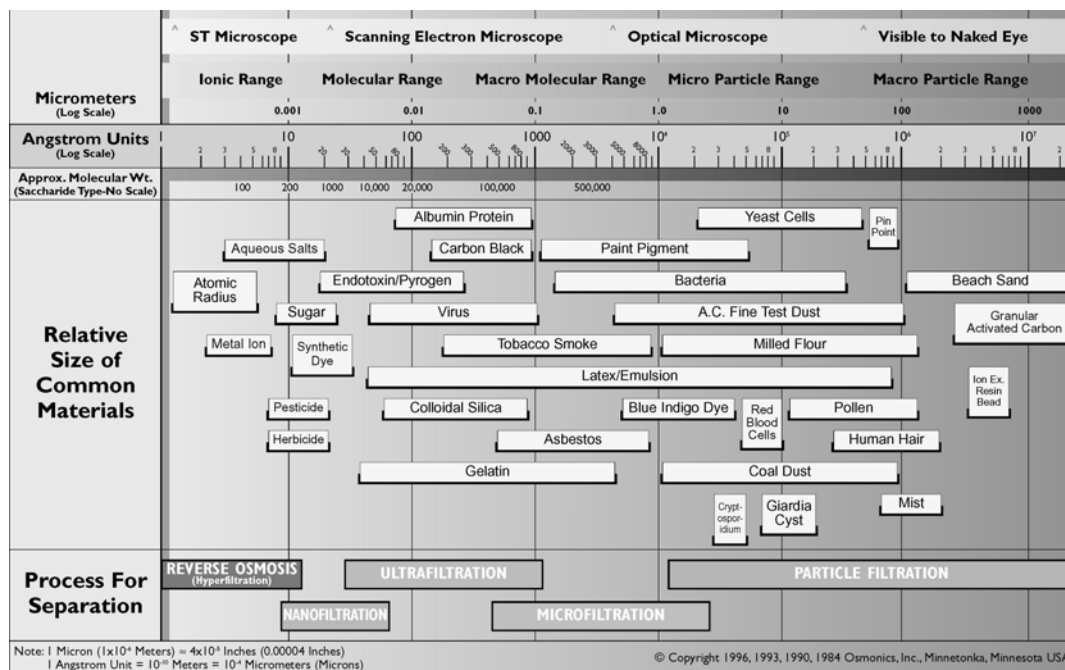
ST Microscope | Scanning Electron Microscope | Optical Microscope | Visible to Naked Eye

Ionic Range | Molecular Range | Macro Molecular Range | Micro Particle Range | Macro Particle Range

Micrometers (Log Scale)
0.001 0.01 0.1 1.0 10 100 1000

Angstrom Units (Log Scale)
2 3 5 8 10 20 30 50 80 100 200 300 500 800 1000 2000 3000 5000 8000 $10^4$ 2 3 5 8 $10^5$ 2 3 5 8 $10^6$ 2 3 5 8 $10^7$ 2

Approx. Molecular Wt. (Saccharide Type-No Scale)
100 200 1000 10,000 20,000 100,000 500,000

Relative Size of Common Materials

Albumin Protein
Yeast Cells
Pin Point
Aqueous Salts
Carbon Black
Paint Pigment
Atomic Radius
Endotoxin/Pyrogen
Bacteria
Beach Sand
Sugar
Virus
A.C. Fine Test Dust
Granular Activated Carbon
Metal Ion
Synthetic Dye
Tobacco Smoke
Milled Flour
Latex/Emulsion
Ion Ex. Resin Bead
Pesticide
Colloidal Silica
Blue Indigo Dye
Red Blood Cells
Pollen
Herbicide
Asbestos
Human Hair
Gelatin
Coal Dust
Cryptosporidium
Giardia Cyst
Mist

Process For Separation
REVERSE OSMOSIS (Hyperfiltration)
ULTRAFILTRATION
PARTICLE FILTRATION
NANOFILTRATION
MICROFILTRATION

Note: 1 Micron ($1x10^{-6}$ Meters) ≈ $4x10^{-5}$ Inches (0.00004 Inches)
1 Angstrom Unit = $10^{-10}$ Meters = $10^{-4}$ Micrometers (Microns)

© Copyright 1996, 1993, 1990, 1984 Osmonics, Inc., Minnetonka, Minnesota USA